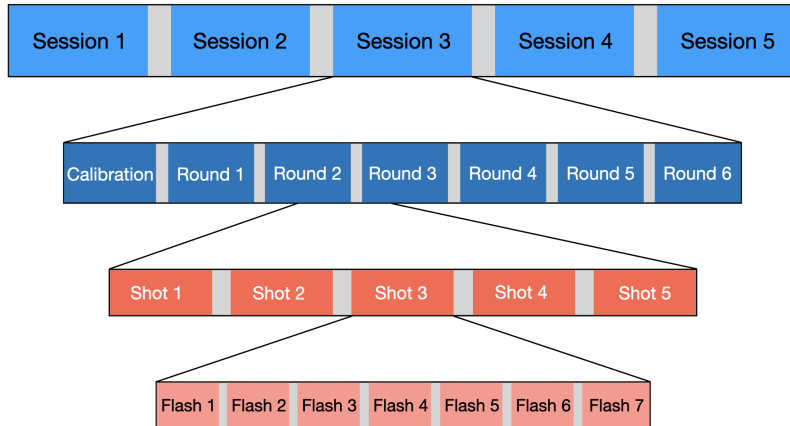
Session 1 Session 2 Session 3 Session 4 Session 5

Calibration Round 1 Round 2 Round 3 Round 4 Round 5 Round 6

Shot 1 Shot 2 Shot 3 Shot 4 Shot 5

Flash 1 Flash 2 Flash 3 Flash 4 Flash 5 Flash 6 Flash 7